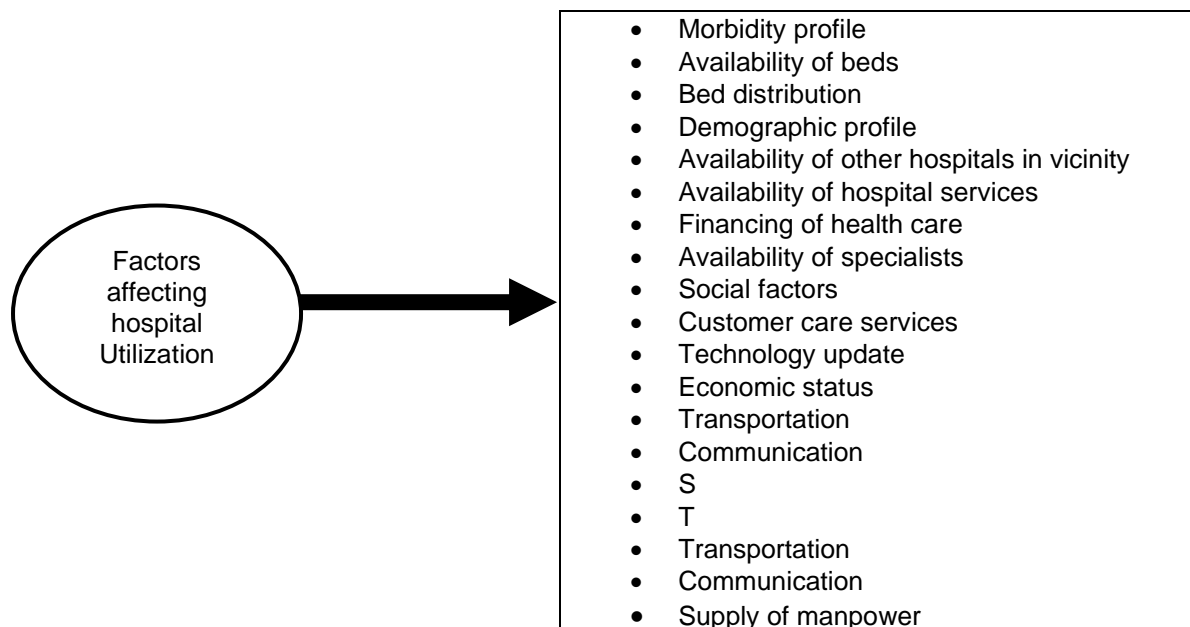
Factors affecting hospital Utilization

- Morbidity profile
- Availability of beds
- Bed distribution
- Demographic profile
- Availability of other hospitals in vicinity
- Availability of hospital services
- Financing of health care
- Availability of specialists
- Social factors
- Customer care services
- Technology update
- Economic status
- Transportation
- Communication
- S
- T
- Transportation
- Communication
- Supply of manpower